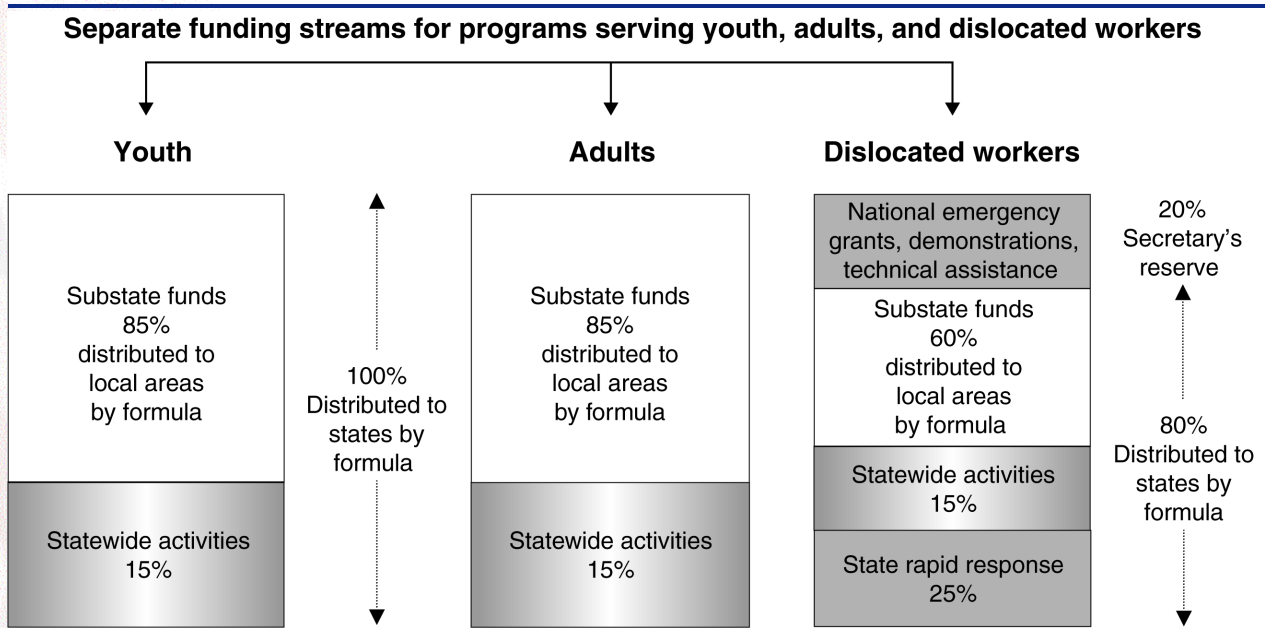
Separate funding streams for programs serving youth, adults, and dislocated workers

Youth

Substate funds 85% distributed to local areas by formula

Statewide activities 15%

100% Distributed to states by formula

Adults

Substate funds 85% distributed to local areas by formula

Statewide activities 15%

Dislocated workers

National emergency grants, demonstrations, technical assistance

Substate funds 60% distributed to local areas by formula

Statewide activities 15%

State rapid response 25%

20% Secretary's reserve

80% Distributed to states by formula